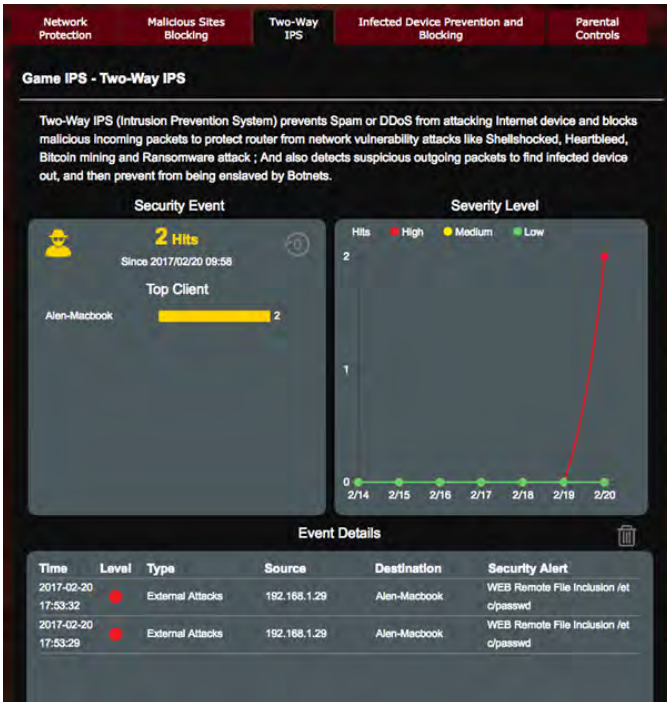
Network Protection | Malicious Sites Blocking | Two-Way IPS | Infected Device Prevention and Blocking | Parental Controls

Game IPS - Two-Way IPS

Two-Way IPS (Intrusion Prevention System) prevents Spam or DDoS from attacking Internet device and blocks malicious incoming packets to protect router from network vulnerability attacks like Shellshocked, Heartbleed, Bitcoin mining and Ransomware attack ; And also detects suspicious outgoing packets to find infected device out, and then prevent from being enslaved by Botnets.

Security Event

2 Hits

Since 2017/02/20 09:58

Top Client

Alen-Macbook 2

Severity Level

Hits High Medium Low

2

1

0

2/14 2/15 2/16 2/17 2/18 2/19 2/20

Event Details

| Time | Level | Type | Source | Destination | Security Alert |
|---|---|---|---|---|---|
| 2017-02-20 17:53:32 | | External Attacks | 192.168.1.29 | Alen-Macbook | WEB Remote File Inclusion /etc/passwd |
| 2017-02-20 17:53:29 | | External Attacks | 192.168.1.29 | Alen-Macbook | WEB Remote File Inclusion /etc/passwd |